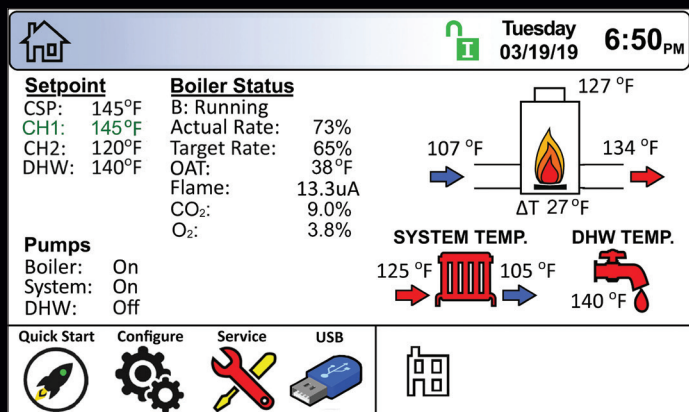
Tuesday 03/19/19 6:50PM

Setpoint
CSP: 145°F
CH1: 145°F
CH2: 120°F
DHW: 140°F

Boiler Status
B: Running
Actual Rate: 73%
Target Rate: 65%
OAT: 38°F
Flame: 13.3uA
$CO_2$: 9.0%
$O_2$: 3.8%

127 °F
107 °F
134 °F
ΔT 27 °F

Pumps
Boiler: On
System: On
DHW: Off

SYSTEM TEMP.
125 °F
105 °F

DHW TEMP.
140 °F

Quick Start
Configure
Service
USB